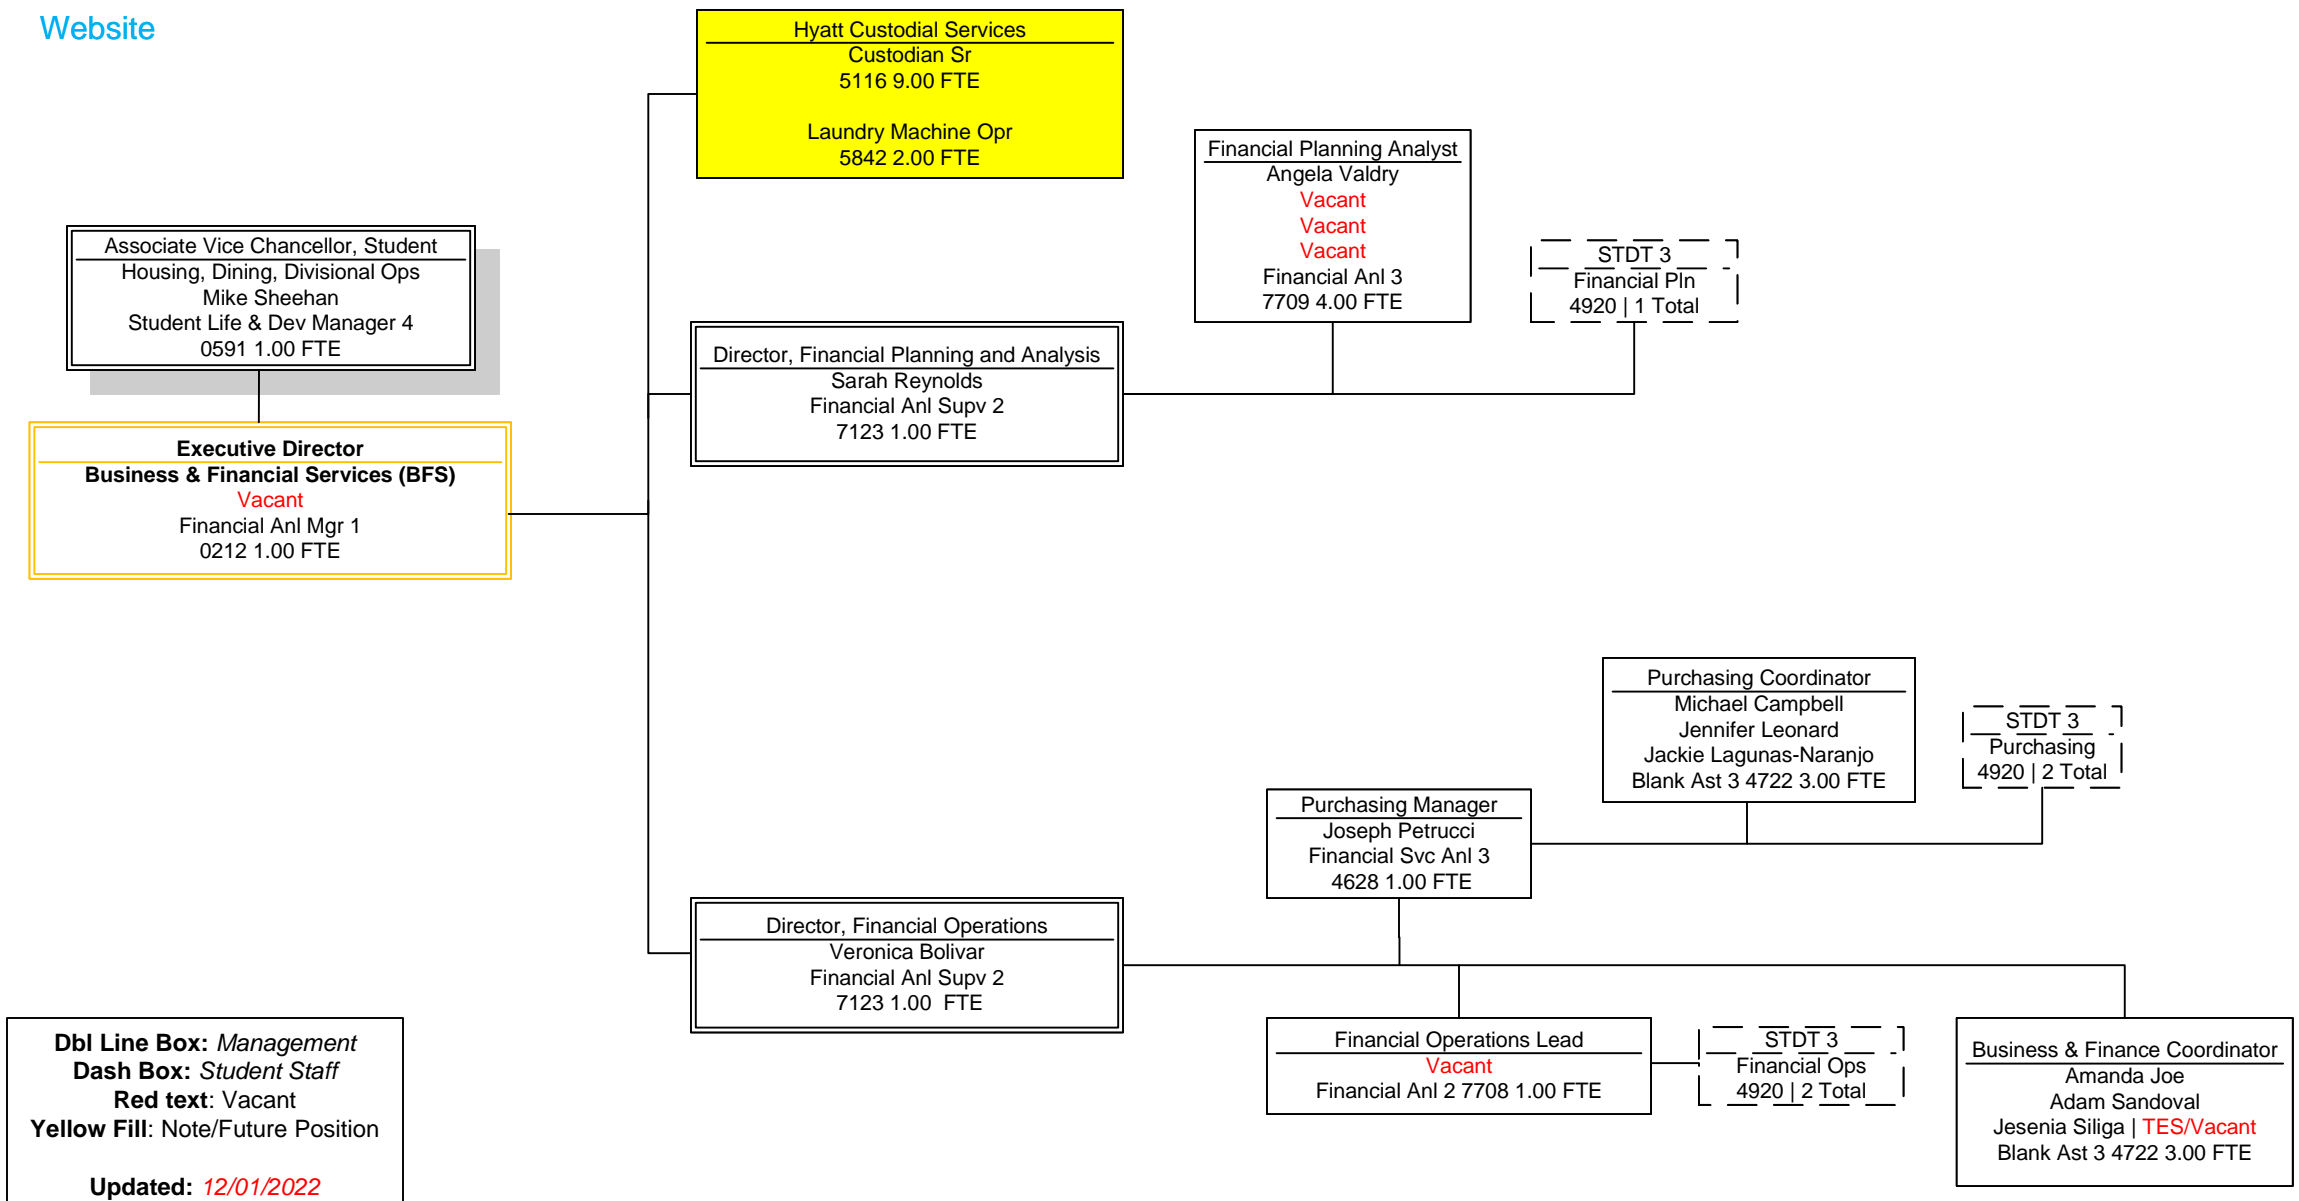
Website

Hyatt Custodial Services
Custodian Sr
5116 9.00 FTE

Laundry Machine Opr
5842 2.00 FTE

Financial Planning Analyst
Angela Valdry
Vacant
Vacant
Vacant
Financial Anl 3
7709 4.00 FTE

STDT 3
Financial Pln
4920 | 1 Total

Associate Vice Chancellor, Student Housing, Dining, Divisional Ops
Mike Sheehan
Student Life & Dev Manager 4
0591 1.00 FTE

Director, Financial Planning and Analysis
Sarah Reynolds
Financial Anl Supv 2
7123 1.00 FTE

Executive Director
Business & Financial Services (BFS)
Vacant
Financial Anl Mgr 1
0212 1.00 FTE

Purchasing Coordinator
Michael Campbell
Jennifer Leonard
Jackie Lagunas-Naranjo
Blank Ast 3 4722 3.00 FTE

STDT 3
Purchasing
4920 | 2 Total

Purchasing Manager
Joseph Petrucci
Financial Svc Anl 3
4628 1.00 FTE

Director, Financial Operations
Veronica Bolivar
Financial Anl Supv 2
7123 1.00 FTE

Financial Operations Lead
Vacant
Financial Anl 2 7708 1.00 FTE

STDT 3
Financial Ops
4920 | 2 Total

Business & Finance Coordinator
Amanda Joe
Adam Sandoval
Jesenia Siliga | TES/Vacant
Blank Ast 3 4722 3.00 FTE

Dbl Line Box: Management
Dash Box: Student Staff
Red text: Vacant
Yellow Fill: Note/Future Position

Updated: 12/01/2022